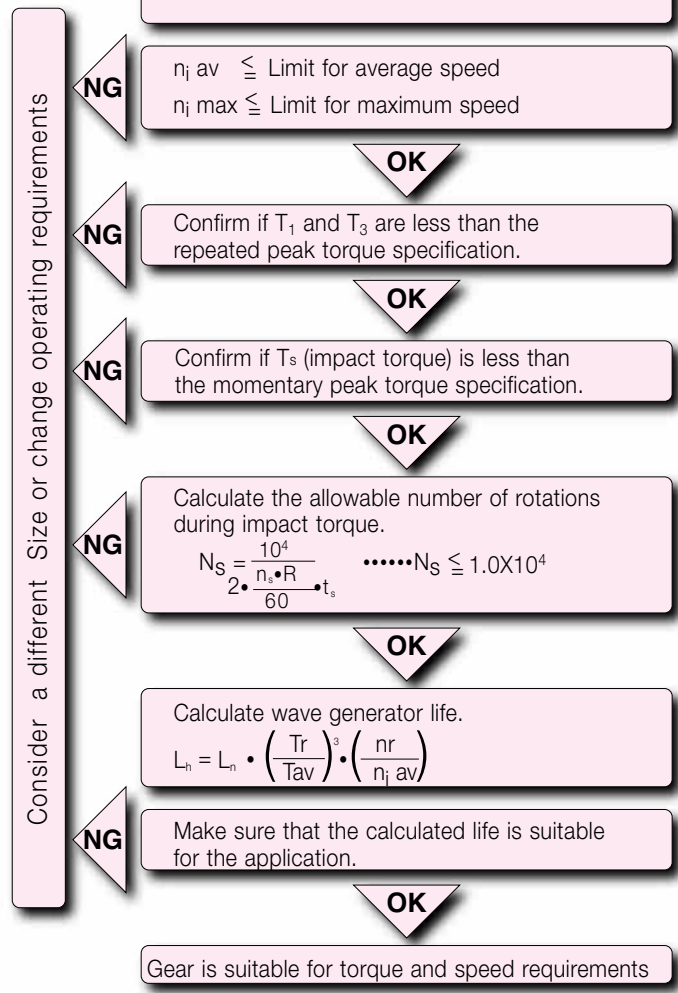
Consider a different Size or change operating requirements

NG

$n_i$ av $\leqq$ Limit for average speed

$n_i$ max $\leqq$ Limit for maximum speed

OK

NG

Confirm if $T_1$ and $T_3$ are less than the repeated peak torque specification.

OK

NG

Confirm if Ts (impact torque) is less than the momentary peak torque specification.

OK

NG

Calculate the allowable number of rotations during impact torque.

$N_S = \frac{10^4}{2 \cdot \frac{n_s \cdot R}{60} \cdot t_s}$ ••••••$N_S \leqq 1.0X10^4$

OK

Calculate wave generator life.

$L_h = L_n \cdot \left(\frac{Tr}{Tav}\right)^3 \cdot \left(\frac{nr}{n_i\ av}\right)$

NG

Make sure that the calculated life is suitable for the application.

OK

Gear is suitable for torque and speed requirements